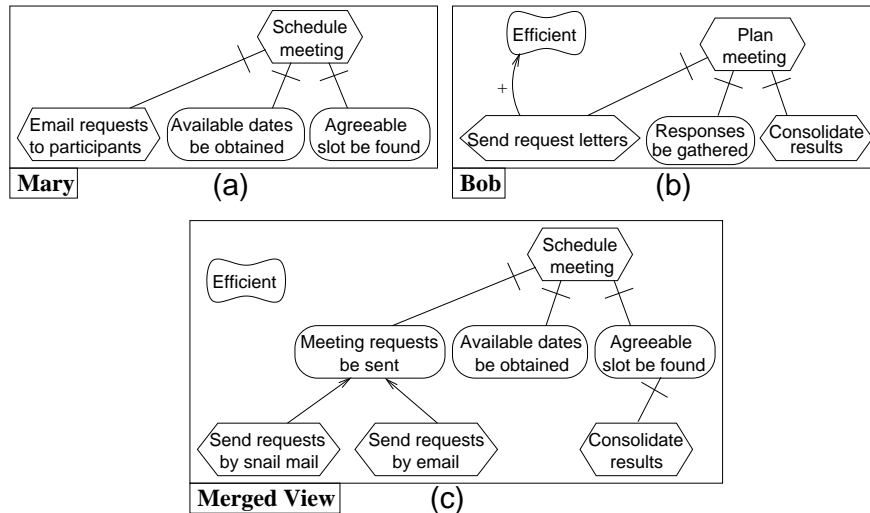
Schedule meeting

Email requests to participants

Available dates be obtained

Agreeable slot be found

Mary

(a)

Efficient

+

Plan meeting

Send request letters

Responses be gathered

Consolidate results

Bob

(b)

Efficient

Schedule meeting

Meeting requests be sent

Available dates be obtained

Agreeable slot be found

Send requests by snail mail

Send requests by email

Consolidate results

Merged View

(c)